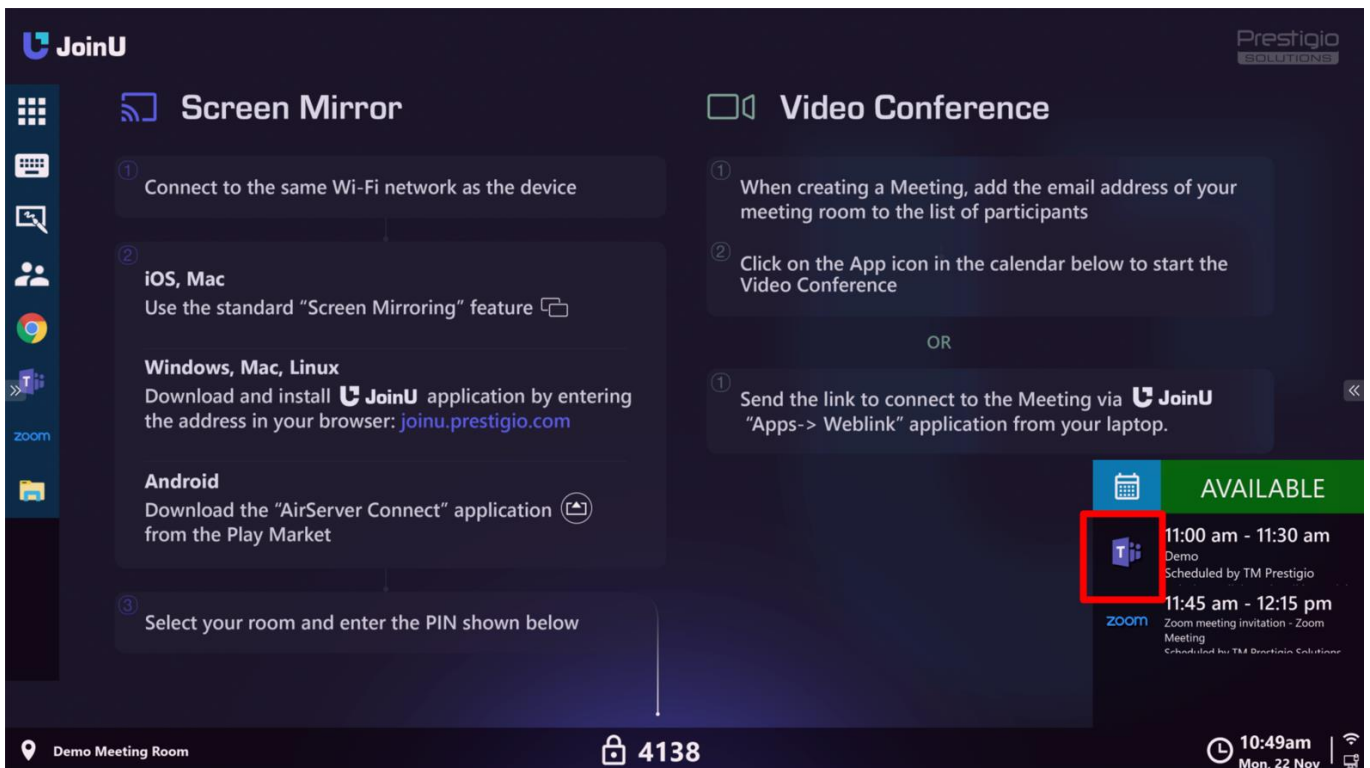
JoinU

Prestigio SOLUTIONS

zoom

Screen Mirror

1 Connect to the same Wi-Fi network as the device

2 iOS, Mac
Use the standard "Screen Mirroring" feature

Windows, Mac, Linux
Download and install JoinU application by entering the address in your browser: joinu.prestigio.com

Android
Download the "AirServer Connect" application from the Play Market

3 Select your room and enter the PIN shown below

Video Conference

1 When creating a Meeting, add the email address of your meeting room to the list of participants

2 Click on the App icon in the calendar below to start the Video Conference

OR

1 Send the link to connect to the Meeting via JoinU "Apps-> Weblink" application from your laptop.

AVAILABLE

11:00 am - 11:30 am
Demo
Scheduled by TM Prestigio

zoom 11:45 am - 12:15 pm
Zoom meeting invitation - Zoom Meeting
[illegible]

Demo Meeting Room

4138

10:49am
Mon, 22 Nov